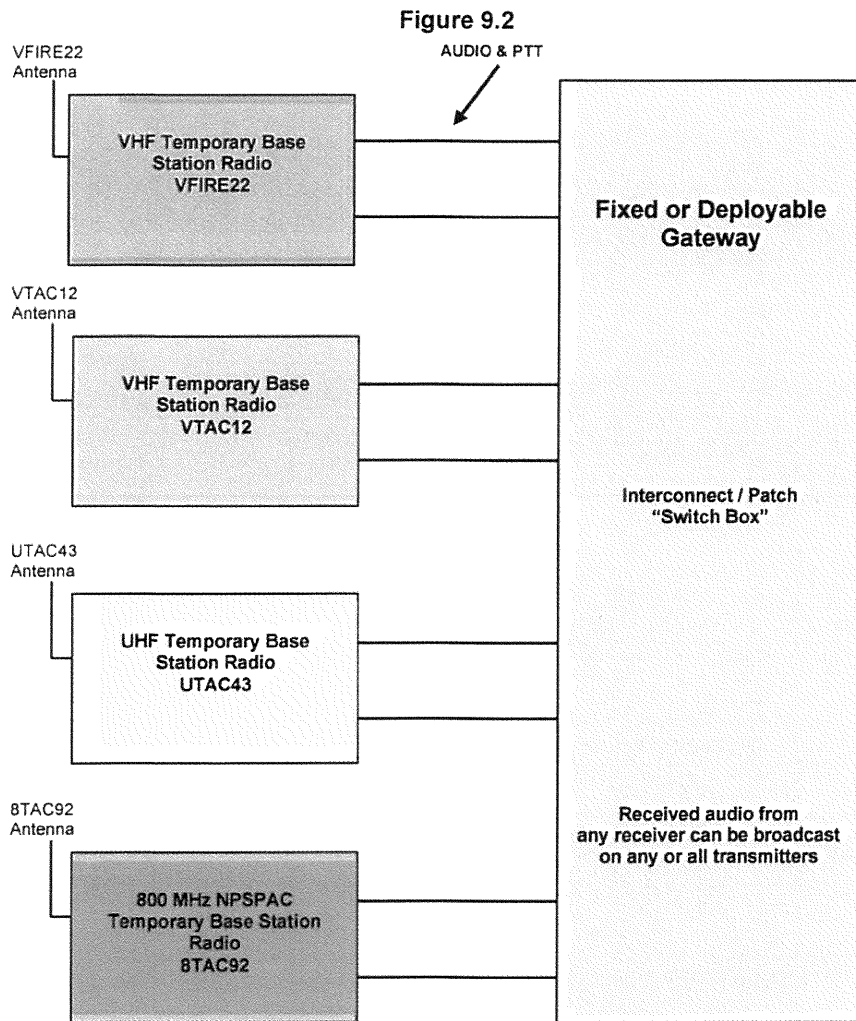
Figure 9.2

VFIRE22 Antenna

AUDIO & PTT

VHF Temporary Base Station Radio VFIRE22

Fixed or Deployable Gateway

VTAC12 Antenna

VHF Temporary Base Station Radio VTAC12

Interconnect / Patch "Switch Box"

UTAC43 Antenna

UHF Temporary Base Station Radio UTAC43

8TAC92 Antenna

Received audio from any receiver can be broadcast on any or all transmitters

800 MHz NPSPAC Temporary Base Station Radio 8TAC92